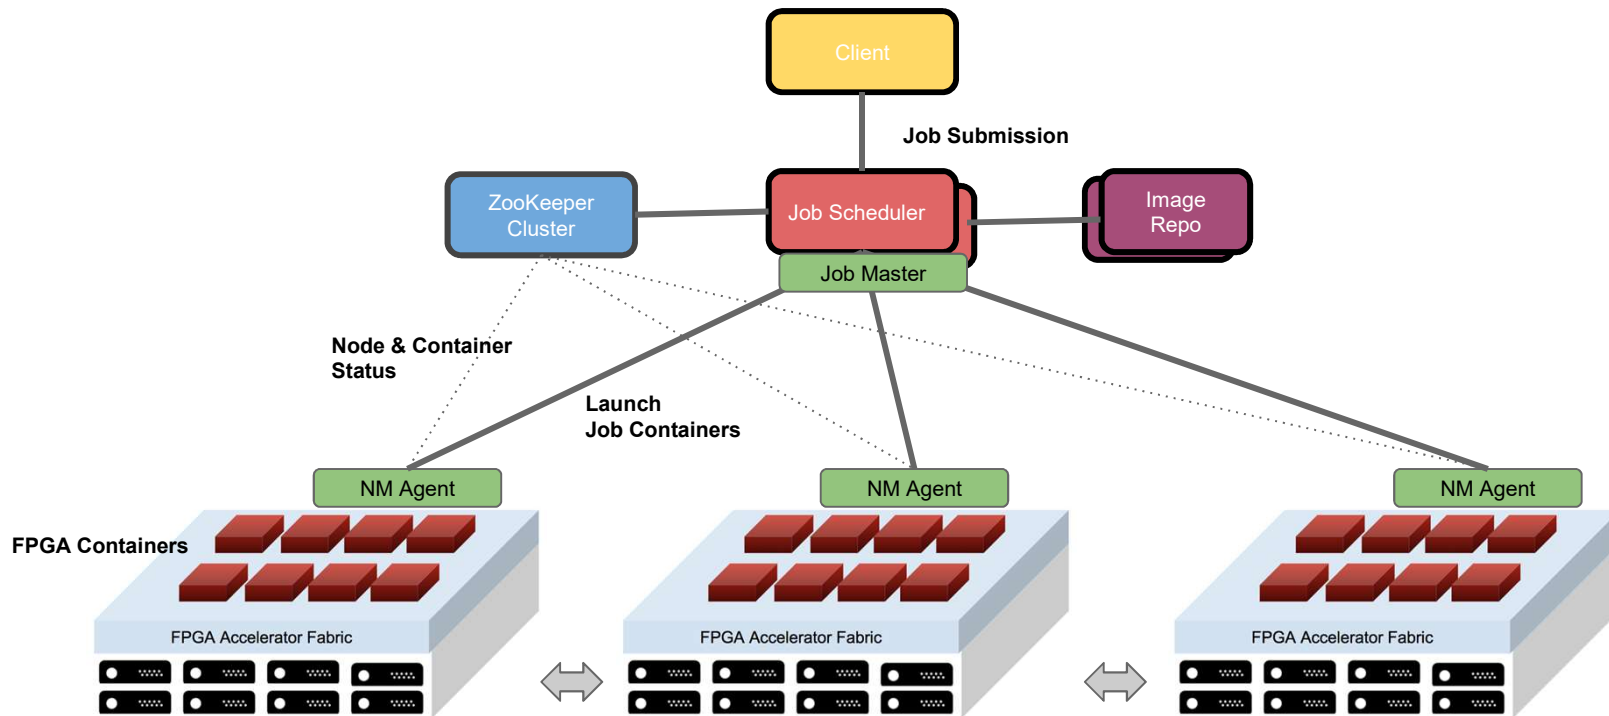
Client

Job Submission

ZooKeeper Cluster

Job Scheduler

Image Repo

Job Master

Node & Container Status

Launch Job Containers

NM Agent

NM Agent

NM Agent

FPGA Containers

FPGA Accelerator Fabric

FPGA Accelerator Fabric

FPGA Accelerator Fabric